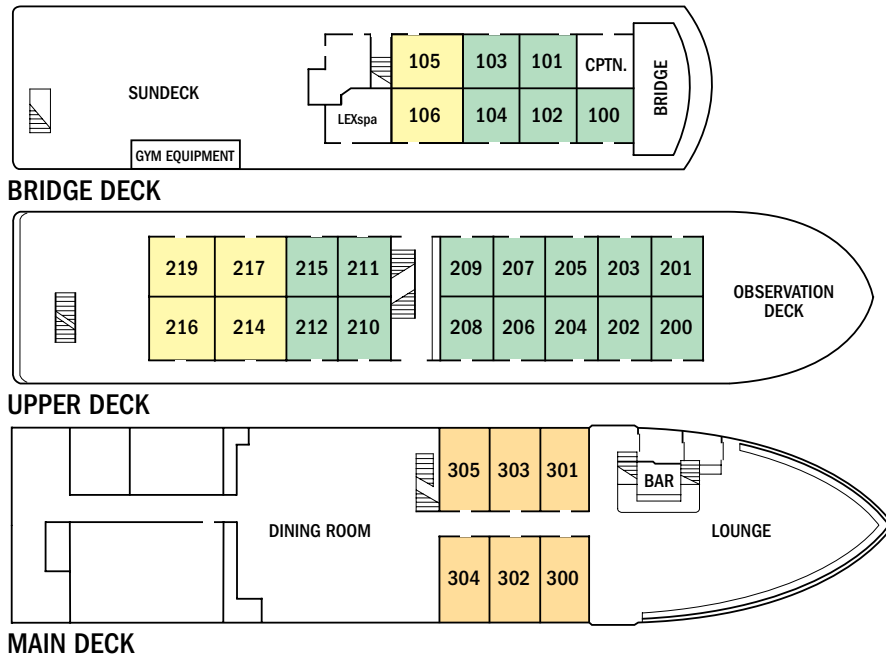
SUNDECK

GYM EQUIPMENT

LEXspa

105 103 101 CPTN.

106 104 102 100

BRIDGE

BRIDGE DECK

219 217 215 211

216 214 212 210

209 207 205 203 201

208 206 204 202 200

OBSERVATION DECK

UPPER DECK

DINING ROOM

305 303 301

304 302 300

BAR

LOUNGE

MAIN DECK